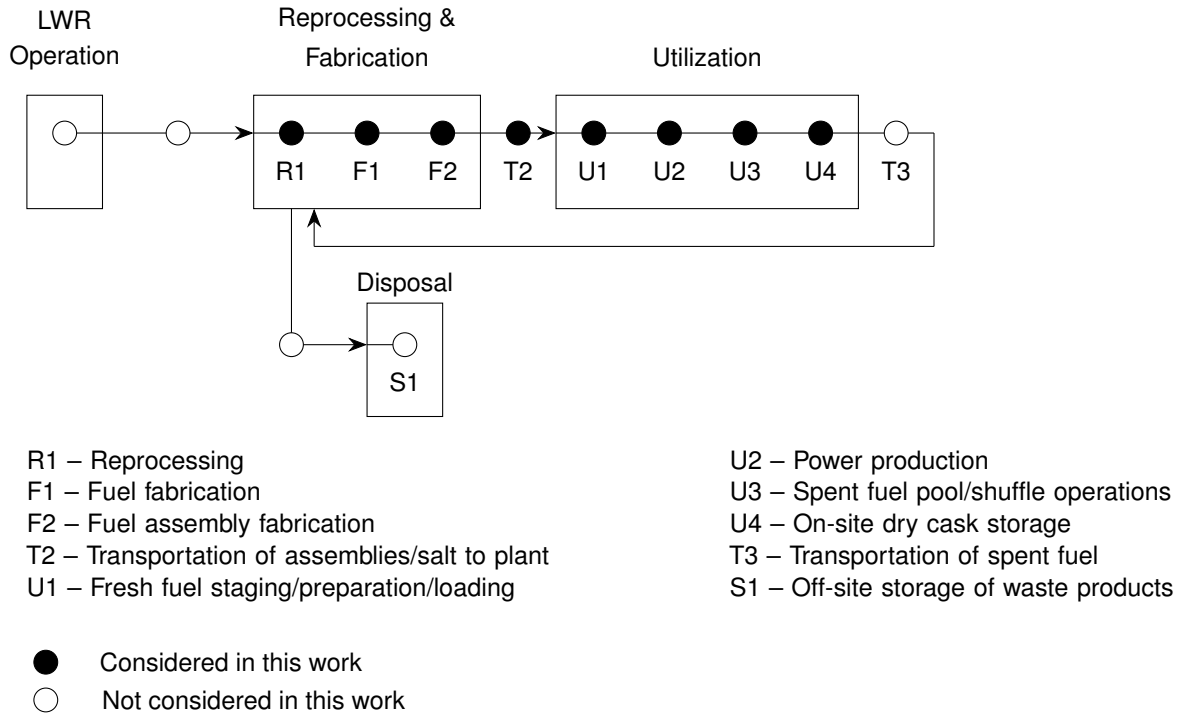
LWR Operation

Reprocessing & Fabrication

Utilization

R1 F1 F2 T2 U1 U2 U3 U4 T3

Disposal

S1

R1 – Reprocessing
F1 – Fuel fabrication
F2 – Fuel assembly fabrication
T2 – Transportation of assemblies/salt to plant
U1 – Fresh fuel staging/preparation/loading

U2 – Power production
U3 – Spent fuel pool/shuffle operations
U4 – On-site dry cask storage
T3 – Transportation of spent fuel
S1 – Off-site storage of waste products

Considered in this work
Not considered in this work